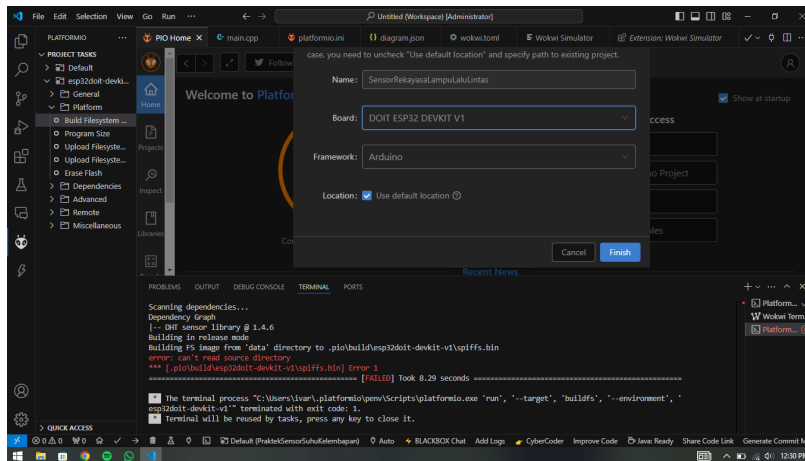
File Edit Selection View Go Run ···

Untitled (Workspace) [Administrator]

PLATFORMIO ···

PIO Home × main.cpp platformio.ini diagram.json wokwi.toml Wokwi Simulator Extension: Wokwi Simulator

PROJECT TASKS
Default
esp32doit-devki...
General
Platform
Build Filesystem ...
Program Size
Upload Filesyste...
Upload Filesyste...
Erase Flash
Dependencies
Advanced
Remote
Miscellaneous

Home
Projects
Inspect
Libraries

Welcome to Platfor

Follow

Show at startup

ccess

o Project

les

Co

case, you need to uncheck "Use default location" and specify path to existing project.

Name: SensorRekayasaLampuLaluLintas

Board: DOIT ESP32 DEVKIT V1

Framework: Arduino

Location: Use default location

Cancel Finish

Recent News

PROBLEMS OUTPUT DEBUG CONSOLE TERMINAL PORTS

Scanning dependencies...
Dependency Graph
|-- DHT sensor library @ 1.4.6
Building in release mode
Building FS image from 'data' directory to .pio\build\esp32doit-devkit-v1\spiffs.bin
error: can't read source directory
*** [.pio\build\esp32doit-devkit-v1\spiffs.bin] Error 1
================================ [FAILED] Took 8.29 seconds ================================

* The terminal process "C:\Users\ivar\.platformio\penv\Scripts\platformio.exe 'run', '--target', 'buildfs', '--environment', 'esp32doit-devkit-v1'" terminated with exit code: 1.
* Terminal will be reused by tasks, press any key to close it.

Platform...
Wokwi Termi
Platform...

QUICK ACCESS

⊗0 ⚠0 ⓦ0 Default (PraktekSensorSuhuKelembapan) Auto BLACKBOX Chat Add Logs CyberCoder Improve Code Java: Ready Share Code Link Generate Commit M

12:30 PM